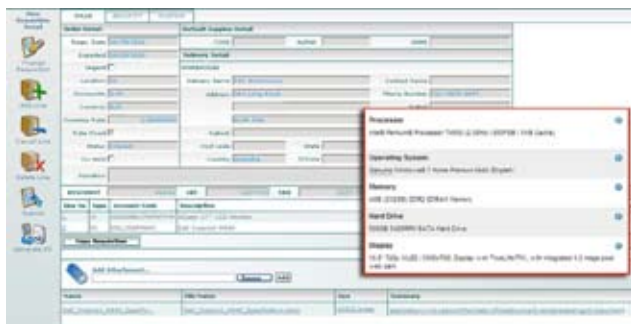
Processor

Intel® Pentium® Processor T4500 (2.30Hz / 800FSB / 1MB Cache)

Operating System

Genuine Windows® 7 Home Premium 64bit (English)

Memory

4GB (2X2GB) DDR3 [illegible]

Hard Drive

500GB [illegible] SATA Hard Drive

Display

15.6" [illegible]